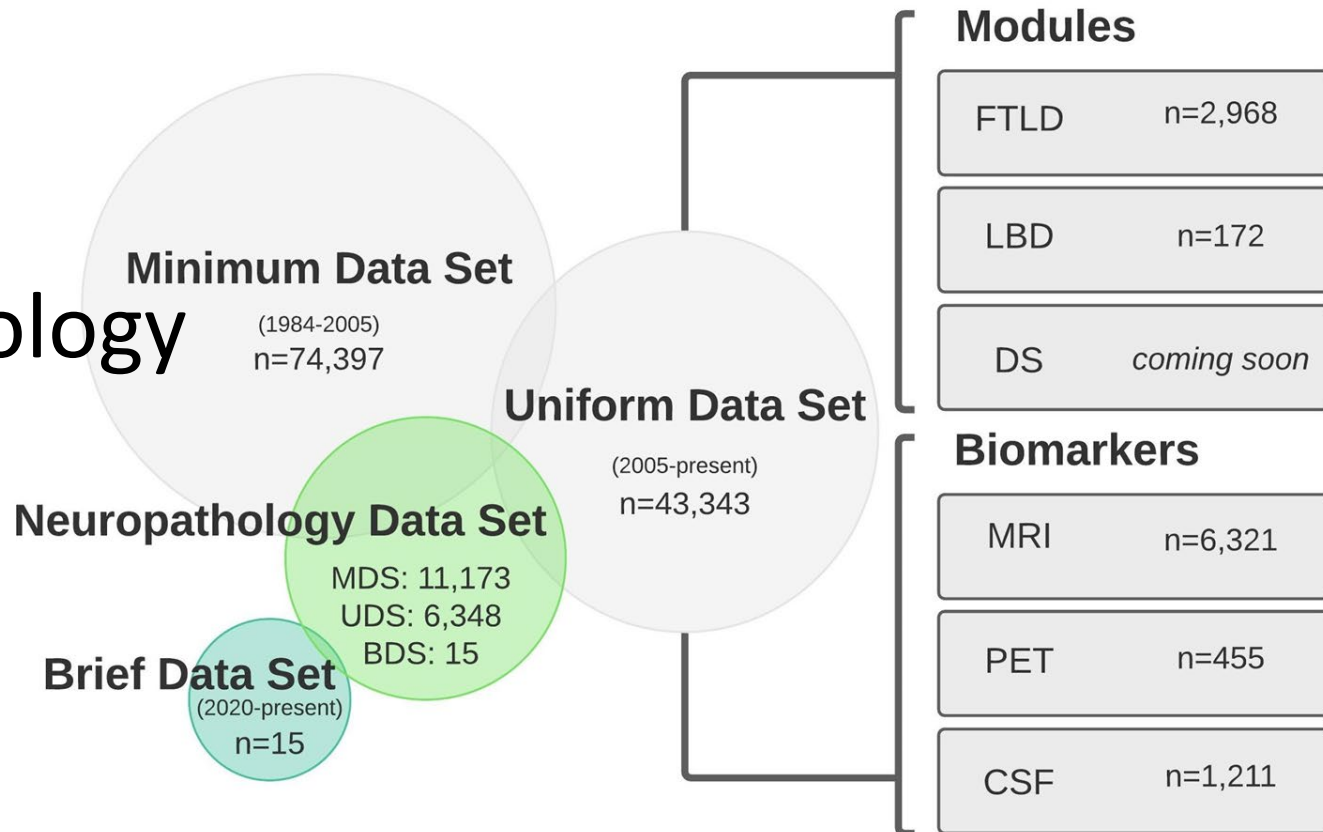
ology

Minimum Data Set
(1984-2005)
n=74,397

Uniform Data Set
(2005-present)
n=43,343

Neuropathology Data Set
MDS: 11,173
UDS: 6,348
BDS: 15

Brief Data Set
(2020-present)
n=15

Modules

| | |
|---|---|
| FTLD | n=2,968 |
| LBD | n=172 |
| DS | *coming soon* |

Biomarkers

| | |
|---|---|
| MRI | n=6,321 |
| PET | n=455 |
| CSF | n=1,211 |